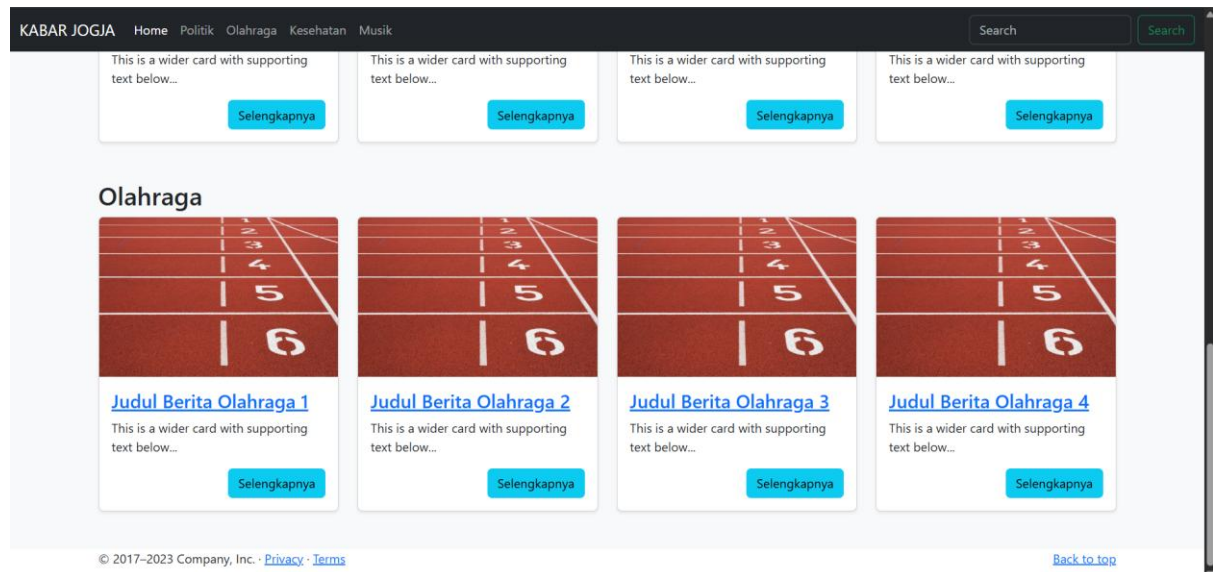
KABAR JOGJA Home Politik Olahraga Kesehatan Musik

Search Search

This is a wider card with supporting text below...

Selengkapnya

This is a wider card with supporting text below...

Selengkapnya

This is a wider card with supporting text below...

Selengkapnya

This is a wider card with supporting text below...

Selengkapnya

Olahraga

2
3
4
5
6

Judul Berita Olahraga 1

This is a wider card with supporting text below...

Selengkapnya

Judul Berita Olahraga 2

This is a wider card with supporting text below...

Selengkapnya

Judul Berita Olahraga 3

This is a wider card with supporting text below...

Selengkapnya

Judul Berita Olahraga 4

This is a wider card with supporting text below...

Selengkapnya

© 2017–2023 Company, Inc. · Privacy · Terms

Back to top